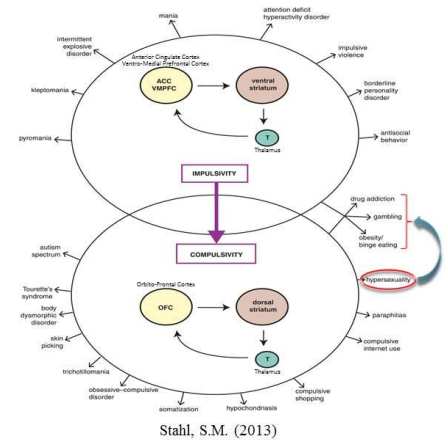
mania

attention deficit hyperactivity disorder

intermittent explosive disorder

impulsive violence

Anterior Cingulate Cortex
Ventro-Medial Prefrontal Cortex

ACC
VMPFC

ventral striatum

kleptomania

borderline personality disorder

T
Thalamus

pyromania

antisocial behavior

IMPULSIVITY

drug addiction

gambling

obesity/
binge eating

COMPULSIVITY

autism spectrum

hypersexuality

Orbito-Frontal Cortex

Tourette's syndrome

OFC

dorsal striatum

paraphilias

body dysmorphic disorder

skin picking

T
Thalamus

compulsive internet use

trichotillomania

obsessive-compulsive disorder

compulsive shopping

somatization

hypochondriasis

Stahl, S.M. (2013)